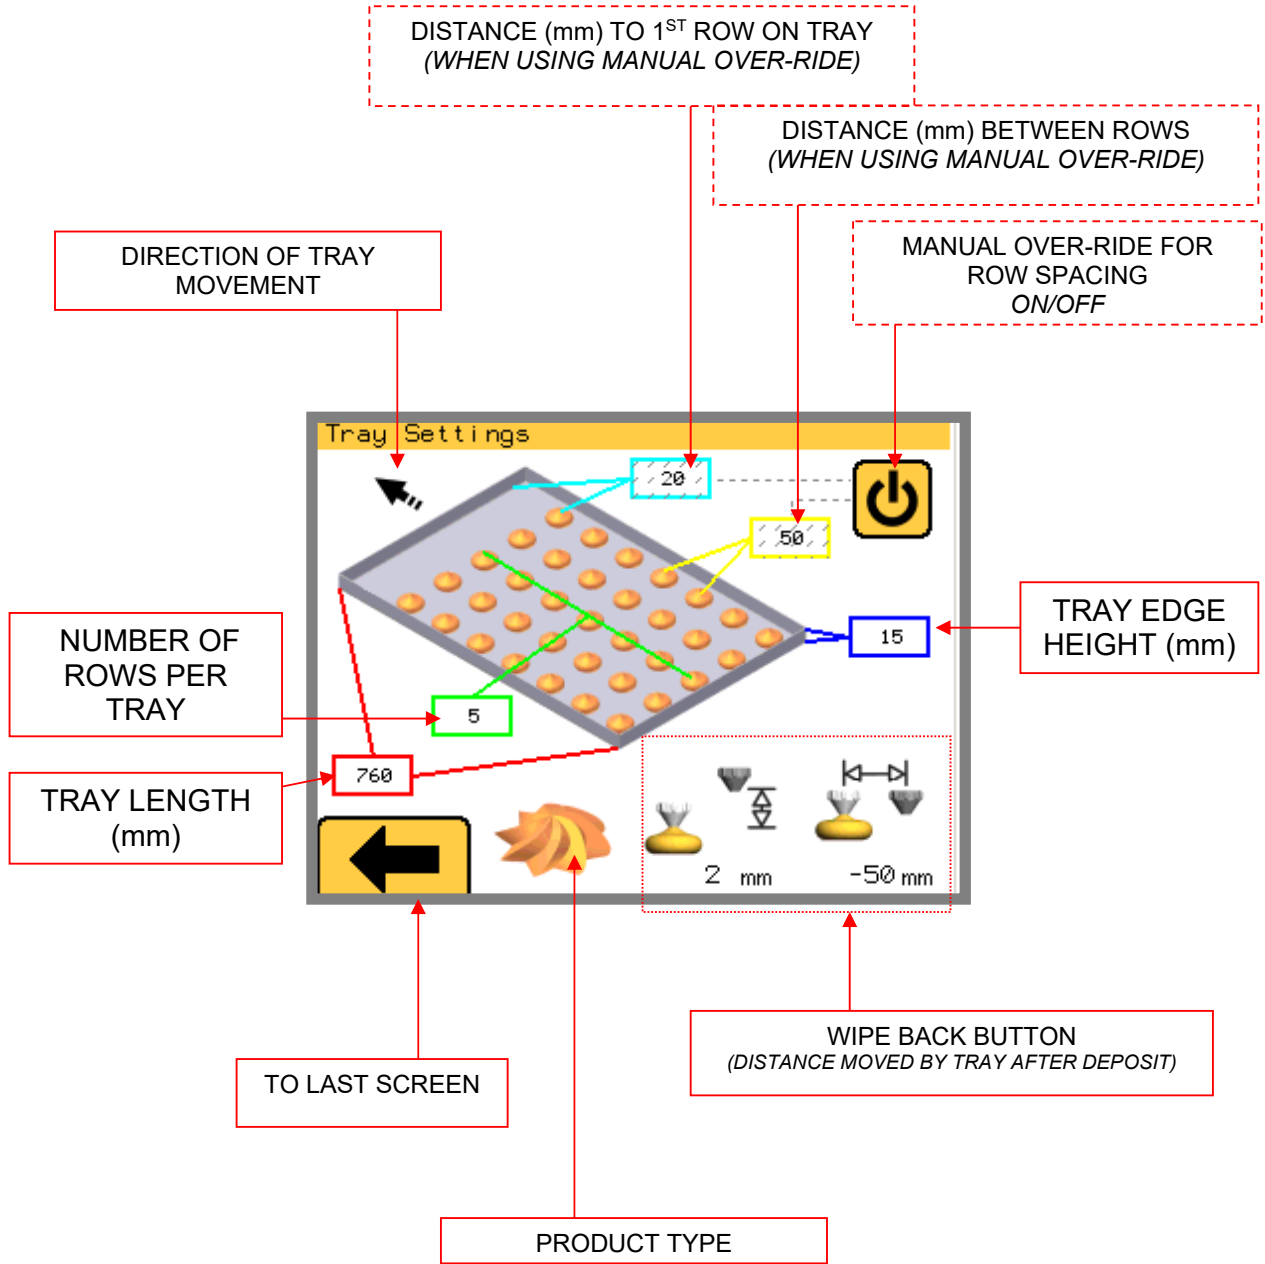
DISTANCE (mm) TO 1$^{ST}$ ROW ON TRAY
(WHEN USING MANUAL OVER-RIDE)

DISTANCE (mm) BETWEEN ROWS
(WHEN USING MANUAL OVER-RIDE)

DIRECTION OF TRAY MOVEMENT

MANUAL OVER-RIDE FOR ROW SPACING
ON/OFF

Tray Settings

20

50

15

TRAY EDGE HEIGHT (mm)

NUMBER OF ROWS PER TRAY

5

760

TRAY LENGTH (mm)

2 mm

-50 mm

WIPE BACK BUTTON
(DISTANCE MOVED BY TRAY AFTER DEPOSIT)

TO LAST SCREEN

PRODUCT TYPE